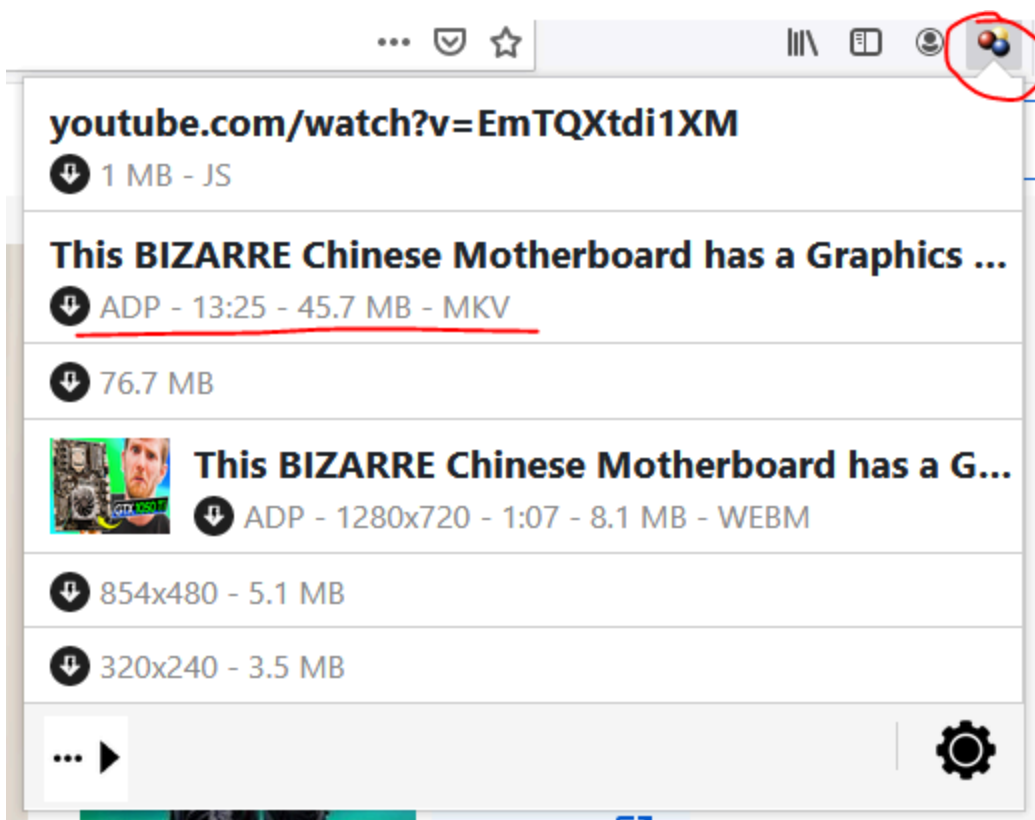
•••

youtube.com/watch?v=EmTQXtdi1XM

1 MB - JS

This BIZARRE Chinese Motherboard has a Graphics ...

ADP - 13:25 - 45.7 MB - MKV

76.7 MB

GTX 1050 Ti

This BIZARRE Chinese Motherboard has a G...

ADP - 1280x720 - 1:07 - 8.1 MB - WEBM

854x480 - 5.1 MB

320x240 - 3.5 MB

...